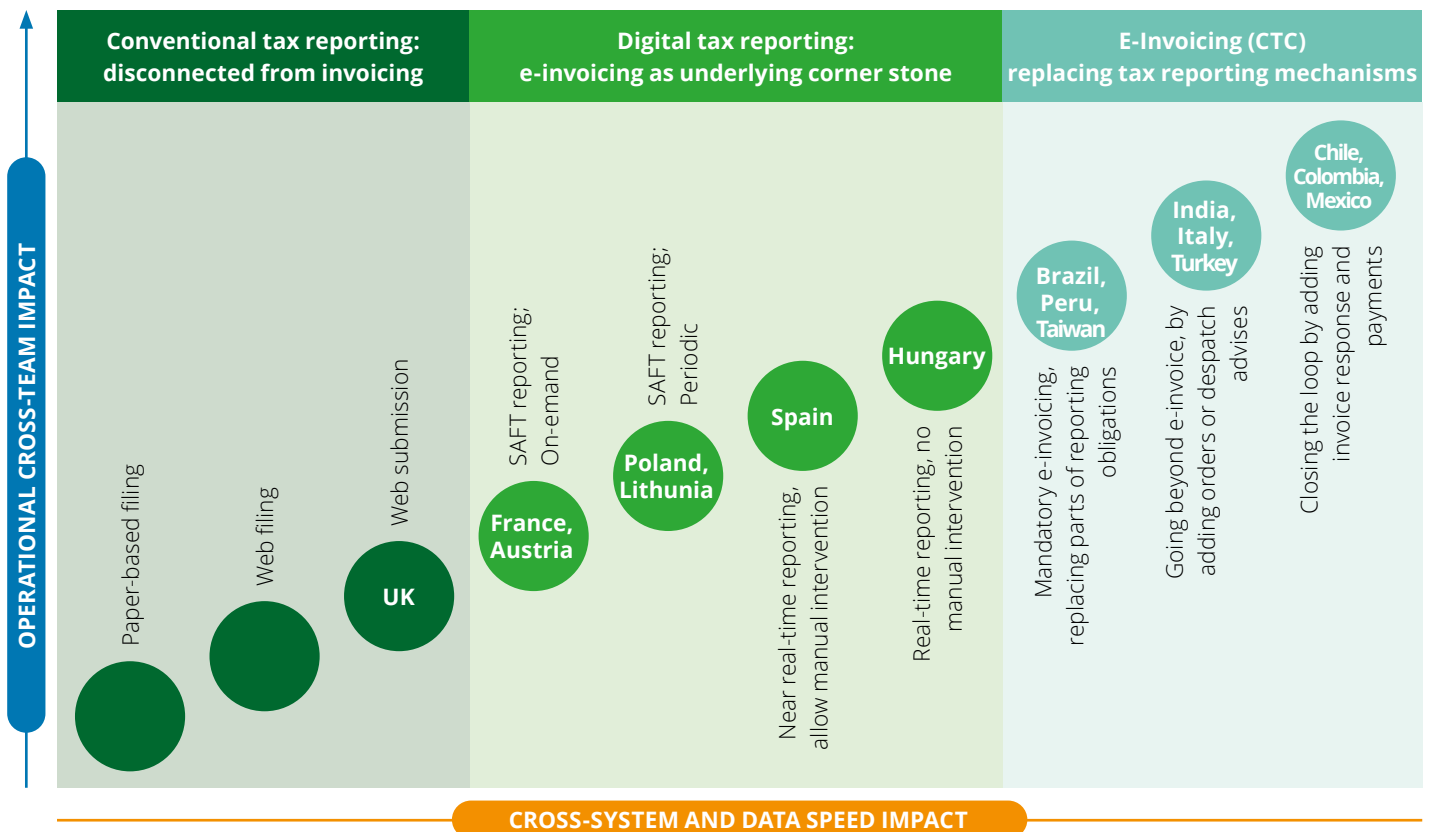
Conventional tax reporting: disconnected from invoicing

Digital tax reporting: e-invoicing as underlying corner stone

E-Invoicing (CTC) replacing tax reporting mechanisms

OPERATIONAL CROSS-TEAM IMPACT

Paper-based filing

Web filing

Web submission

UK

SAFT reporting; On-emand

France, Austria

SAFT reporting; Periodic

Poland, Lithunia

Near real-time reporting, allow manual intervention

Spain

Real-time reporting, no manual intervention

Hungary

Mandatory e-invoicing, replacing parts of reporting obligations

Brazil, Peru, Taiwan

Going beyond e-invoice, by adding orders or despatch advises

India, Italy, Turkey

Closing the loop by adding invoice response and payments

Chile, Colombia, Mexico

CROSS-SYSTEM AND DATA SPEED IMPACT